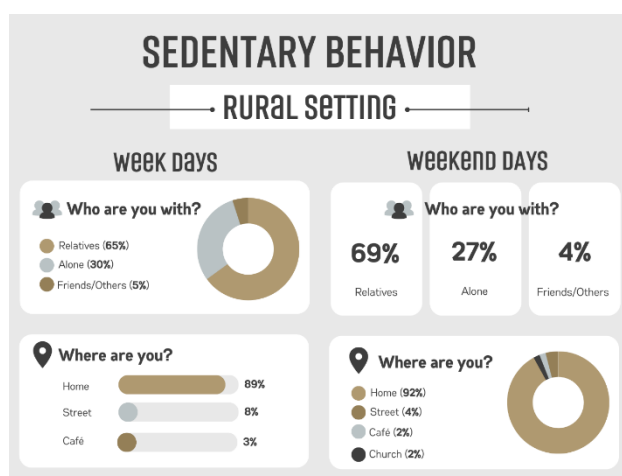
SEDENTARY BEHAVIOR

RURAL SETTING

WEEK DAYS

Who are you with?

Relatives (65%)
Alone (30%)
Friends/Others (5%)

Where are you?

Home 89%
Street 8%
Café 3%

WEEKEND DAYS

Who are you with?

69%
Relatives

27%
Alone

4%
Friends/Others

Where are you?

Home (92%)
Street (4%)
Café (2%)
Church (2%)